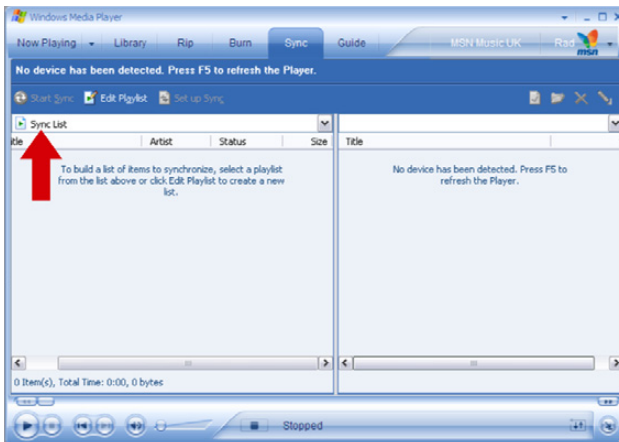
Windows Media Player

Now Playing | Library | Rip | Burn | Sync | Guide | MSN Music UK | Rad

No device has been detected. Press F5 to refresh the Player.

Start Sync | Edit Playlist | Set up Sync

Sync List

itle | Artist | Status | Size

To build a list of items to synchronize, select a playlist from the list above or click Edit Playlist to create a new list.

Title

No device has been detected. Press F5 to refresh the Player.

0 Item(s), Total Time: 0:00, 0 bytes

Stopped